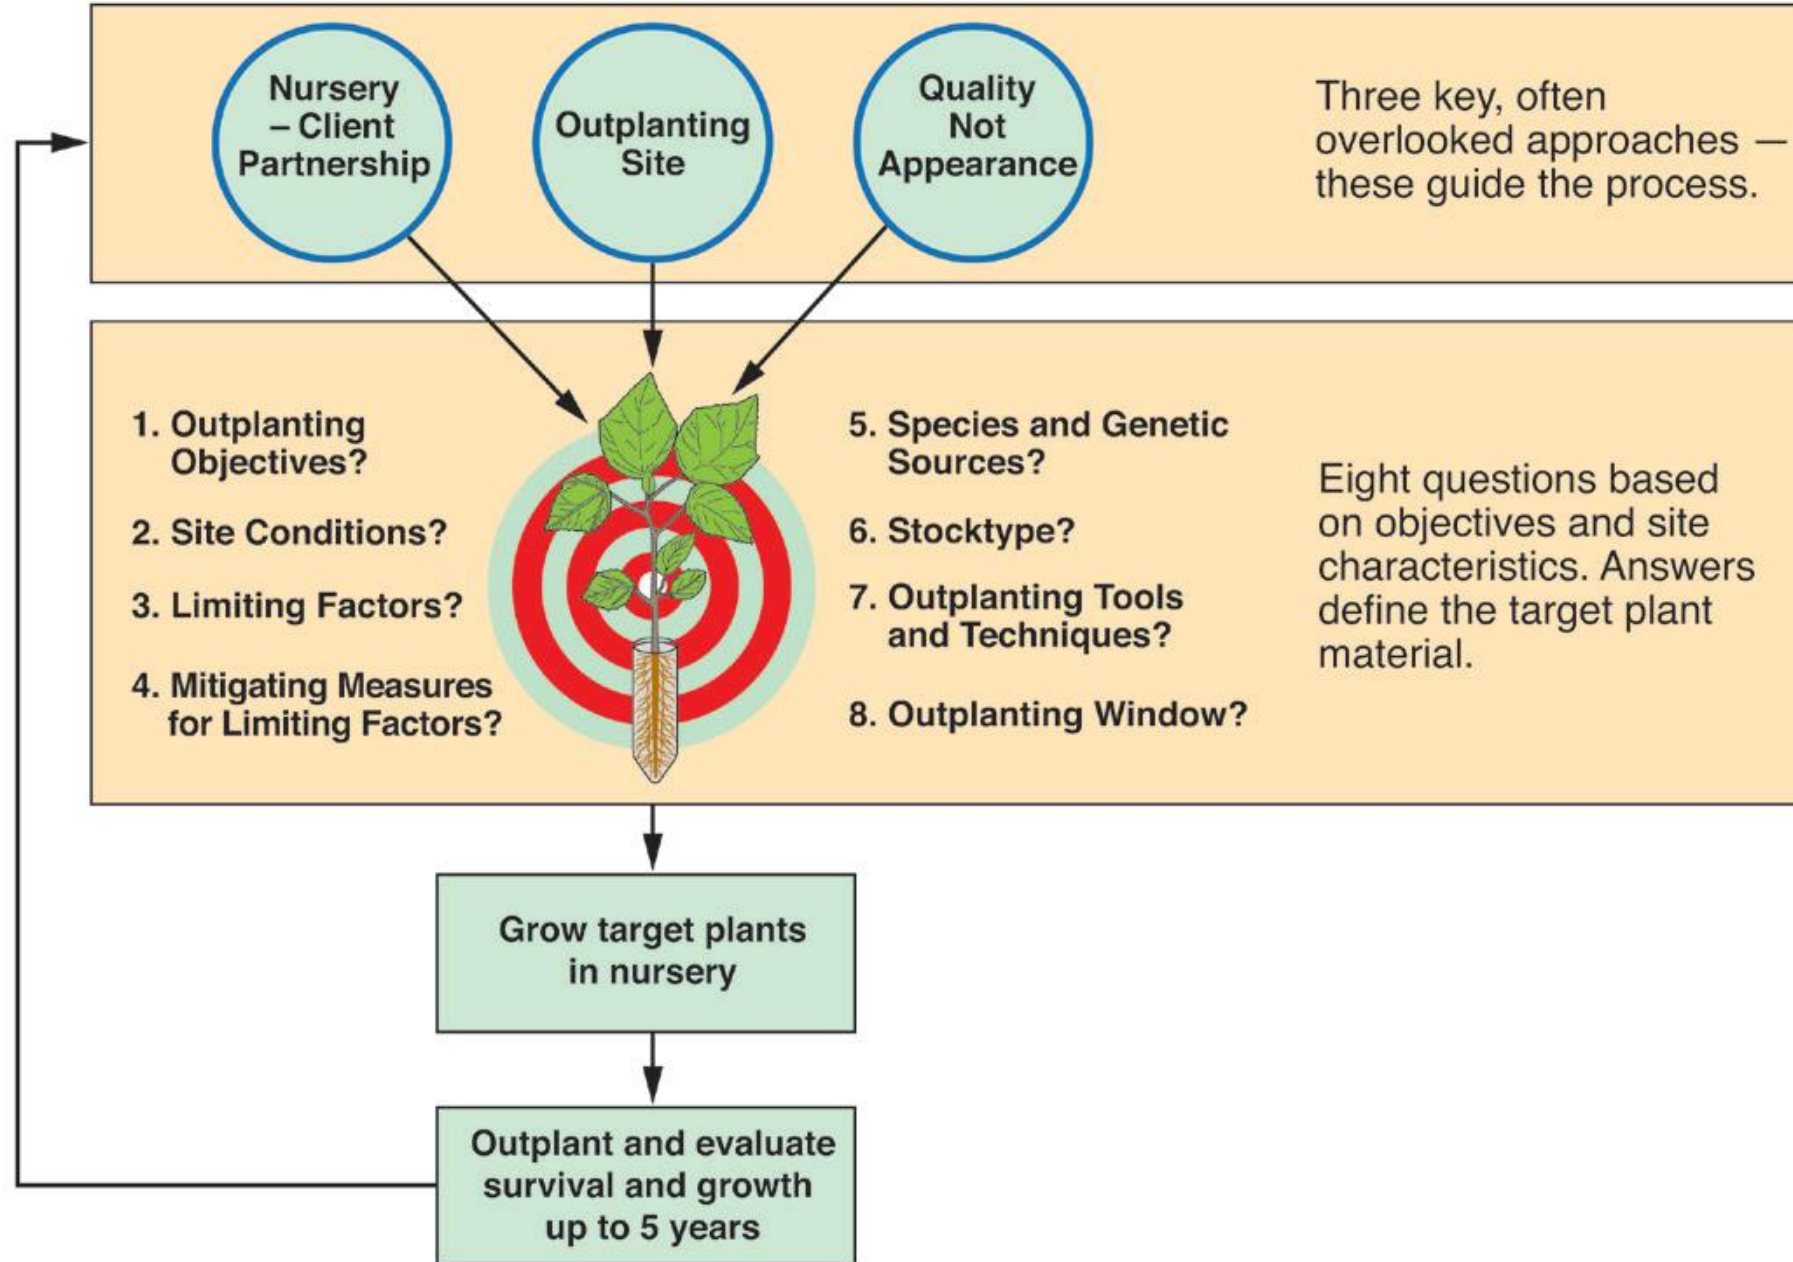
Nursery – Client Partnership

Outplanting Site

Quality Not Appearance

Three key, often overlooked approaches — these guide the process.

1. Outplanting Objectives?

2. Site Conditions?

3. Limiting Factors?

4. Mitigating Measures for Limiting Factors?

5. Species and Genetic Sources?

6. Stocktype?

7. Outplanting Tools and Techniques?

8. Outplanting Window?

Eight questions based on objectives and site characteristics. Answers define the target plant material.

Grow target plants in nursery

Outplant and evaluate survival and growth up to 5 years